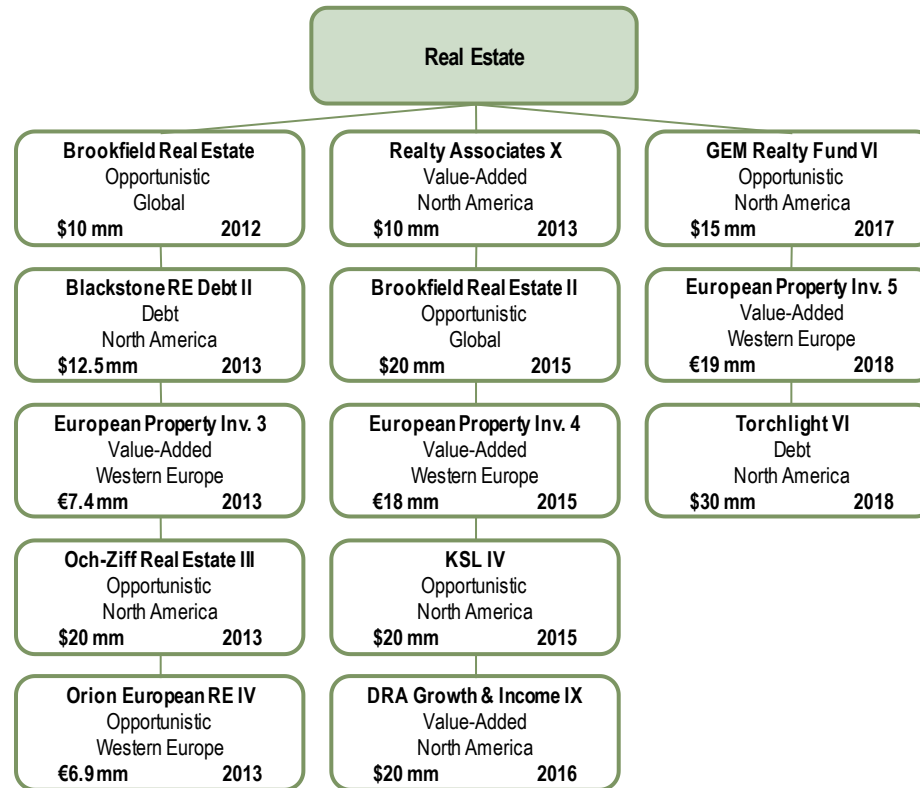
Real Estate

Brookfield Real Estate
Opportunistic
Global
\$10 mm 2012

Blackstone RE Debt II
Debt
North America
\$12.5 mm 2013

European Property Inv. 3
Value-Added
Western Europe
€7.4 mm 2013

Och-Ziff Real Estate III
Opportunistic
North America
\$20 mm 2013

Orion European RE IV
Opportunistic
Western Europe
€6.9 mm 2013

Realty Associates X
Value-Added
North America
\$10 mm 2013

Brookfield Real Estate II
Opportunistic
Global
\$20 mm 2015

European Property Inv. 4
Value-Added
Western Europe
€18 mm 2015

KSL IV
Opportunistic
North America
\$20 mm 2015

DRA Growth & Income IX
Value-Added
North America
\$20 mm 2016

GEM Realty Fund VI
Opportunistic
North America
\$15 mm 2017

European Property Inv. 5
Value-Added
Western Europe
€19 mm 2018

Torchlight VI
Debt
North America
\$30 mm 2018